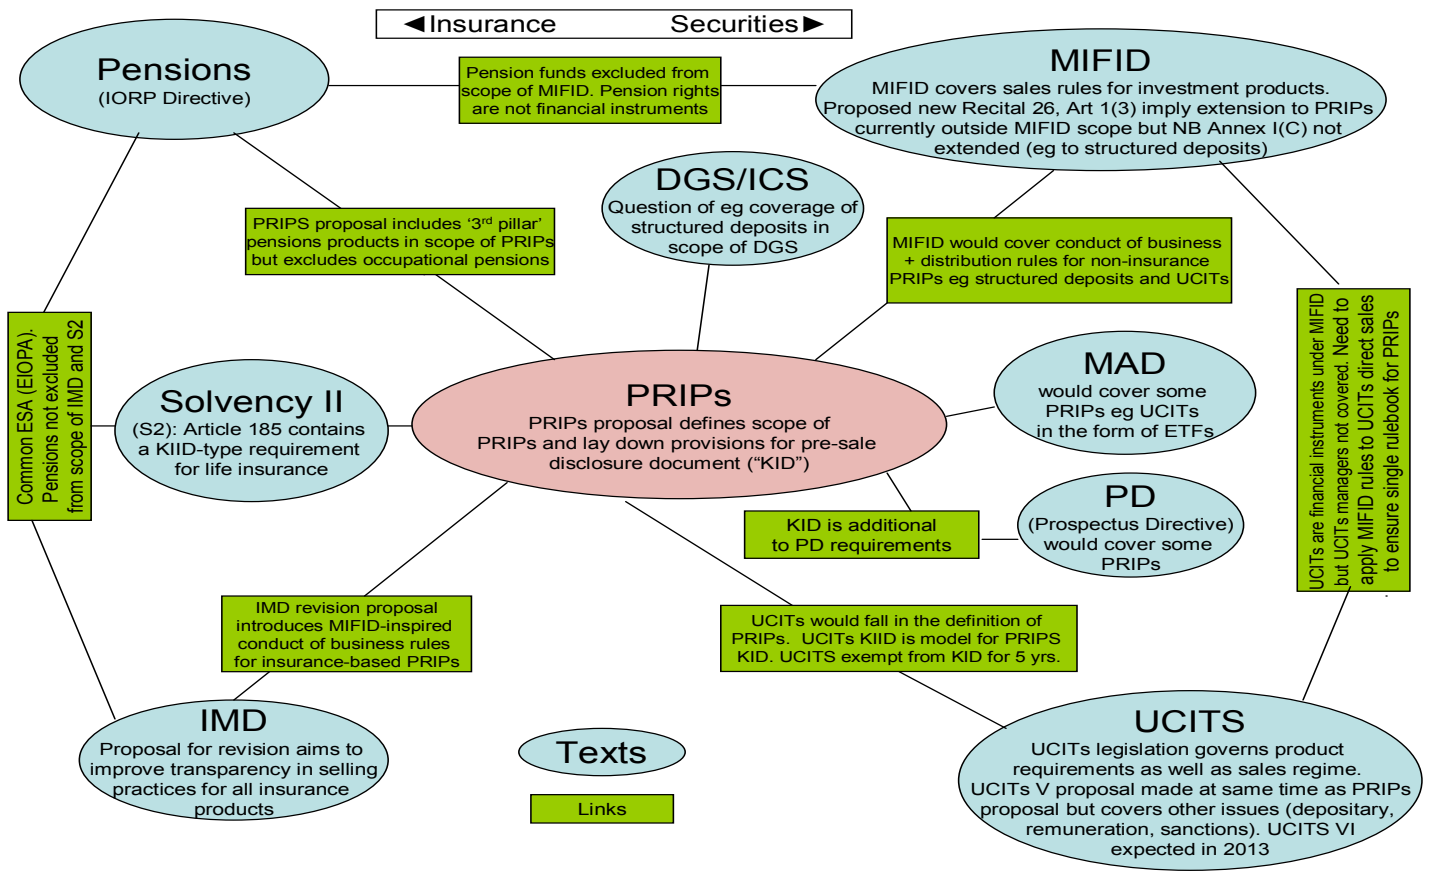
◄Insurance Securities►

Pensions
(IORP Directive)

Pension funds excluded from scope of MIFID. Pension rights are not financial instruments

MIFID
MIFID covers sales rules for investment products. Proposed new Recital 26, Art 1(3) imply extension to PRIPs currently outside MIFID scope but NB Annex I(C) not extended (eg to structured deposits)

DGS/ICS
Question of eg coverage of structured deposits in scope of DGS

PRIPS proposal includes '3$^{rd}$ pillar' pensions products in scope of PRIPs but excludes occupational pensions

MIFID would cover conduct of business + distribution rules for non-insurance PRIPs eg structured deposits and UCITs

Common ESA (EIOPA). Pensions not excluded from scope of IMD and S2

UCITs are financial instruments under MIFID but UCITs managers not covered. Need to apply MIFID rules to UCITs direct sales to ensure single rulebook for PRIPs

Solvency II
(S2): Article 185 contains a KIID-type requirement for life insurance

PRIPs
PRIPs proposal defines scope of PRIPs and lay down provisions for pre-sale disclosure document ("KID")

MAD
would cover some PRIPs eg UCITs in the form of ETFs

PD
(Prospectus Directive) would cover some PRIPs

KID is additional to PD requirements

IMD revision proposal introduces MIFID-inspired conduct of business rules for insurance-based PRIPs

UCITs would fall in the definition of PRIPs. UCITs KIID is model for PRIPS KID. UCITS exempt from KID for 5 yrs.

IMD
Proposal for revision aims to improve transparency in selling practices for all insurance products

Texts

Links

UCITS
UCITs legislation governs product requirements as well as sales regime. UCITs V proposal made at same time as PRIPs proposal but covers other issues (depositary, remuneration, sanctions). UCITS VI expected in 2013